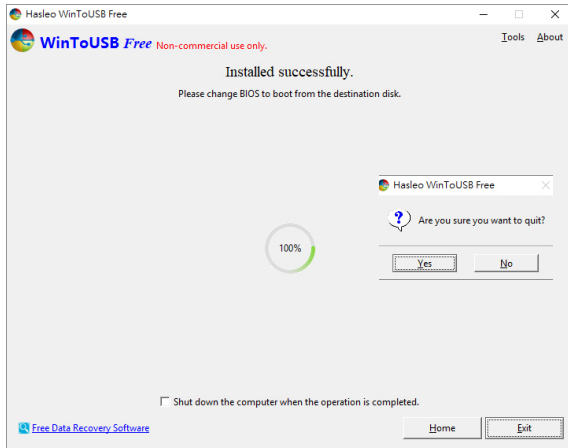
Hasleo WinToUSB Free

WinToUSB Free Non-commercial use only.

Tools About

Installed successfully.

Please change BIOS to boot from the destination disk.

Hasleo WinToUSB Free

Are you sure you want to quit?

Yes No

100%

Shut down the computer when the operation is completed.

Free Data Recovery Software

Home Exit